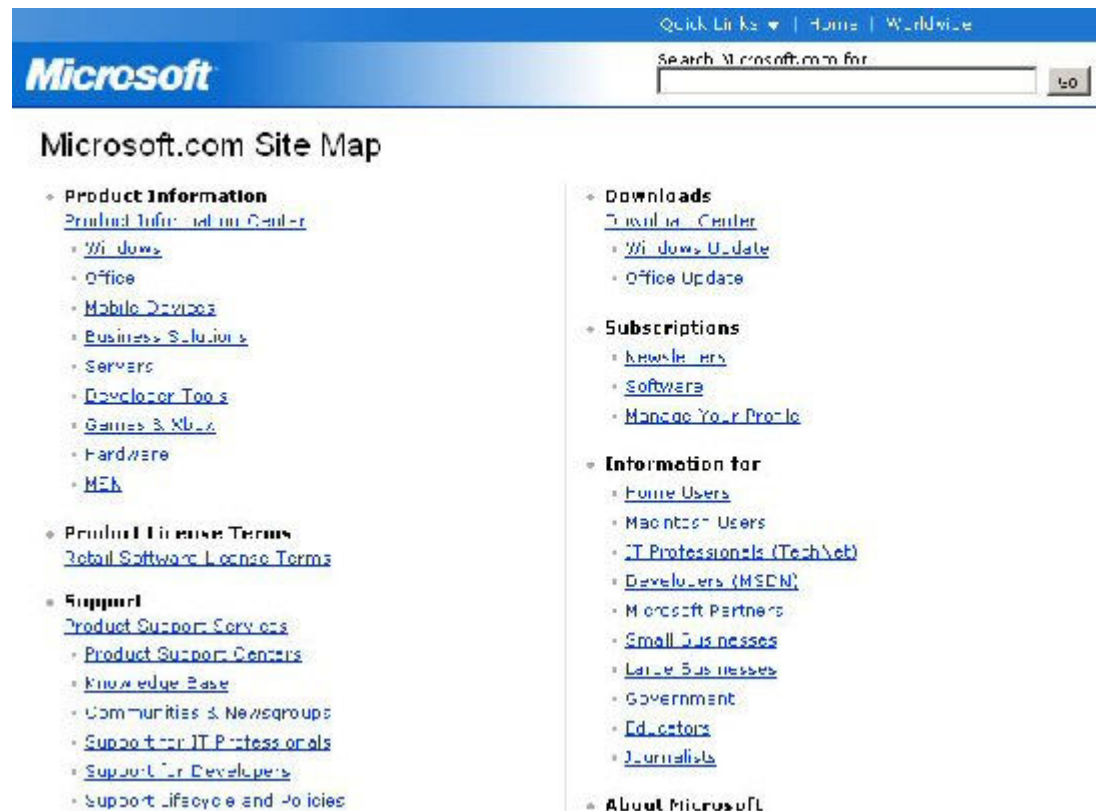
Quick Links ▾ | Home | Worldwide

Microsoft

Search Microsoft.com for:

Go

Microsoft.com Site Map

Product Information
Product Information Center
Windows
Office
Mobile Devices
Business Solutions
Servers
Developer Tools
Games & Xbox
Hardware
MSN

Product License Terms
Retail Software License Terms

Support
Product Support Services
Product Support Centers
Knowledge Base
Communities & Newsgroups
Support for IT Professionals
Support for Developers
Support Lifecycle and Policies

Downloads
Download Center
Windows Update
Office Update

Subscriptions
Newsletters
Software
Manage Your Profile

Information for
Home Users
Macintosh Users
IT Professionals (TechNet)
Developers (MSDN)
Microsoft Partners
Small Businesses
Large Businesses
Government
Educators
Journalists

About Microsoft